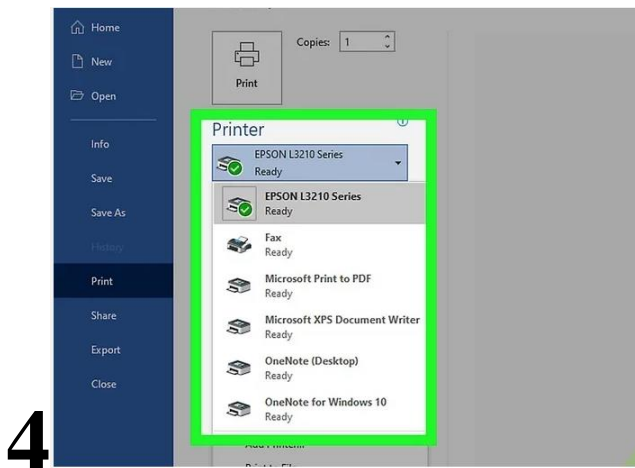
Home
New
Open
Info
Save
Save As
History
Print
Share
Export
Close

Print
Copies: 1

Printer
EPSON L3210 Series
Ready

EPSON L3210 Series
Ready
Fax
Ready
Microsoft Print to PDF
Ready
Microsoft XPS Document Writer
Ready
OneNote (Desktop)
Ready
OneNote for Windows 10
Ready
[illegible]
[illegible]

4